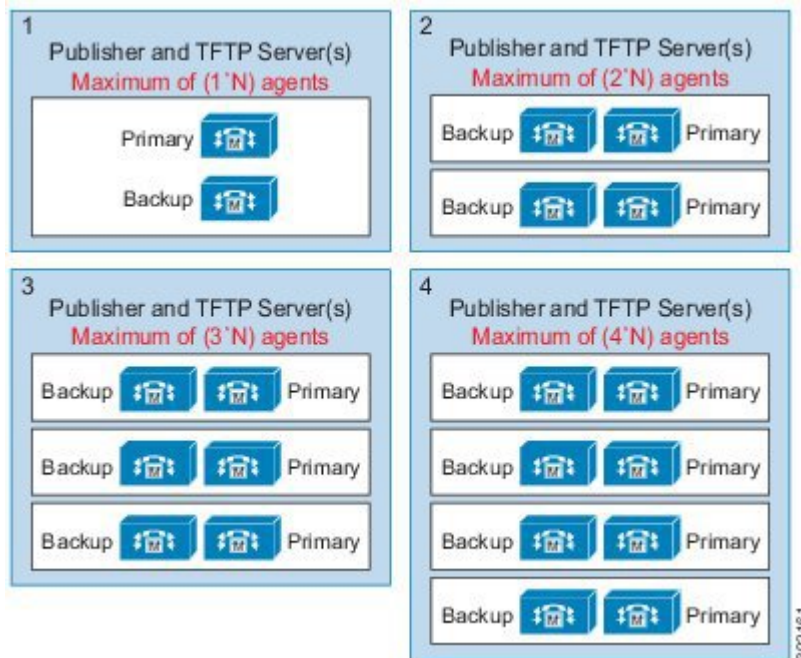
1
Publisher and TFTP Server(s)
Maximum of (1*N) agents

Primary

Backup

2
Publisher and TFTP Server(s)
Maximum of (2*N) agents

Backup Primary

Backup Primary

3
Publisher and TFTP Server(s)
Maximum of (3*N) agents

Backup Primary

Backup Primary

Backup Primary

4
Publisher and TFTP Server(s)
Maximum of (4*N) agents

Backup Primary

Backup Primary

Backup Primary

Backup Primary

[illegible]